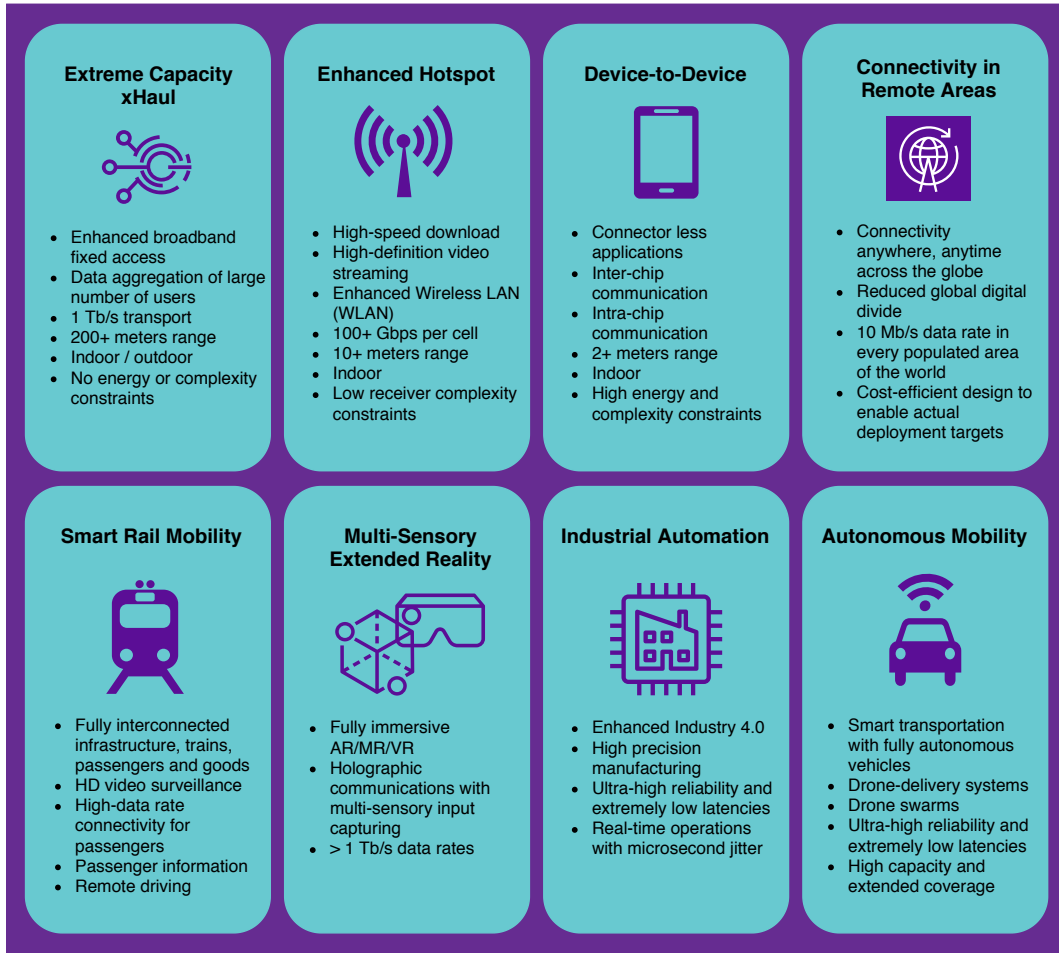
Extreme Capacity xHaul

- Enhanced broadband fixed access
- Data aggregation of large number of users
- 1 Tb/s transport
- 200+ meters range
- Indoor / outdoor
- No energy or complexity constraints

Enhanced Hotspot

- High-speed download
- High-definition video streaming
- Enhanced Wireless LAN (WLAN)
- 100+ Gbps per cell
- 10+ meters range
- Indoor
- Low receiver complexity constraints

Device-to-Device

- Connector less applications
- Inter-chip communication
- Intra-chip communication
- 2+ meters range
- Indoor
- High energy and complexity constraints

Connectivity in Remote Areas

- Connectivity anywhere, anytime across the globe
- Reduced global digital divide
- 10 Mb/s data rate in every populated area of the world
- Cost-efficient design to enable actual deployment targets

Smart Rail Mobility

- Fully interconnected infrastructure, trains, passengers and goods
- HD video surveillance
- High-data rate connectivity for passengers
- Passenger information
- Remote driving

Multi-Sensory Extended Reality

- Fully immersive AR/MR/VR
- Holographic communications with multi-sensory input capturing
- > 1 Tb/s data rates

Industrial Automation

- Enhanced Industry 4.0
- High precision manufacturing
- Ultra-high reliability and extremely low latencies
- Real-time operations with microsecond jitter

Autonomous Mobility

- Smart transportation with fully autonomous vehicles
- Drone-delivery systems
- Drone swarms
- Ultra-high reliability and extremely low latencies
- High capacity and extended coverage